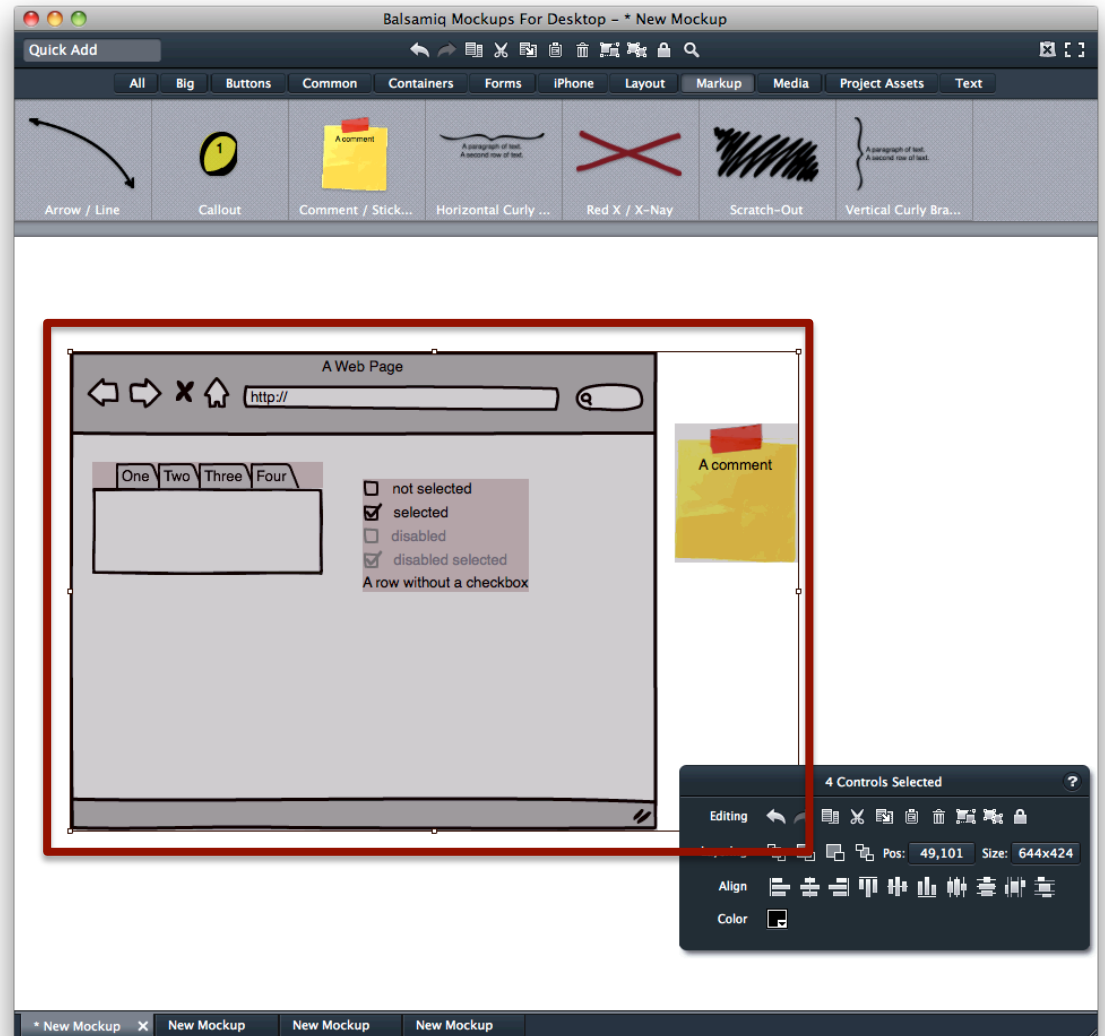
Balsamiq Mockups For Desktop - * New Mockup

Quick Add

All | Big | Buttons | Common | Containers | Forms | iPhone | Layout | Markup | Media | Project Assets | Text

Arrow / Line
1
Callout
A comment
Comment / Stick...
A paragraph of text.
A second row of text.
Horizontal Curly ...
Red X / X-Nay
Scratch-Out
A paragraph of text.
A second row of text.
Vertical Curly Bra...

A Web Page
http://
One Two Three Four
not selected
selected
disabled
disabled selected
A row without a checkbox

A comment

4 Controls Selected
?
Editing
Pos: 49,101 Size: 644x424
Align
Color

* New Mockup
New Mockup
New Mockup
New Mockup